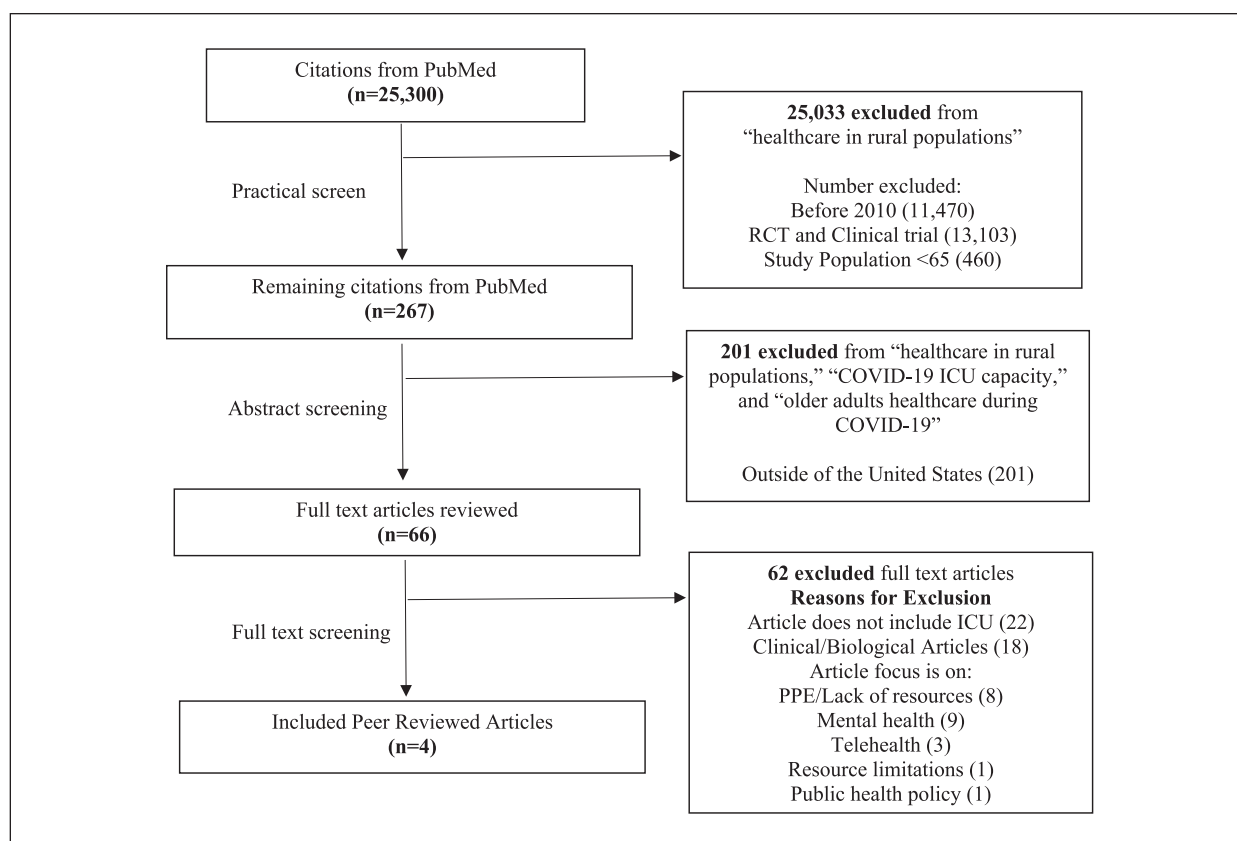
Citations from PubMed
**(n=25,300)**

**25,033 excluded** from "healthcare in rural populations"

Number excluded:
Before 2010 (11,470)
RCT and Clinical trial (13,103)
Study Population <65 (460)

Practical screen

Remaining citations from PubMed
**(n=267)**

**201 excluded** from "healthcare in rural populations," "COVID-19 ICU capacity," and "older adults healthcare during COVID-19"

Outside of the United States (201)

Abstract screening

Full text articles reviewed
**(n=66)**

**62 excluded** full text articles
**Reasons for Exclusion**
Article does not include ICU (22)
Clinical/Biological Articles (18)
Article focus is on:
PPE/Lack of resources (8)
Mental health (9)
Telehealth (3)
Resource limitations (1)
Public health policy (1)

Full text screening

Included Peer Reviewed Articles
**(n=4)**